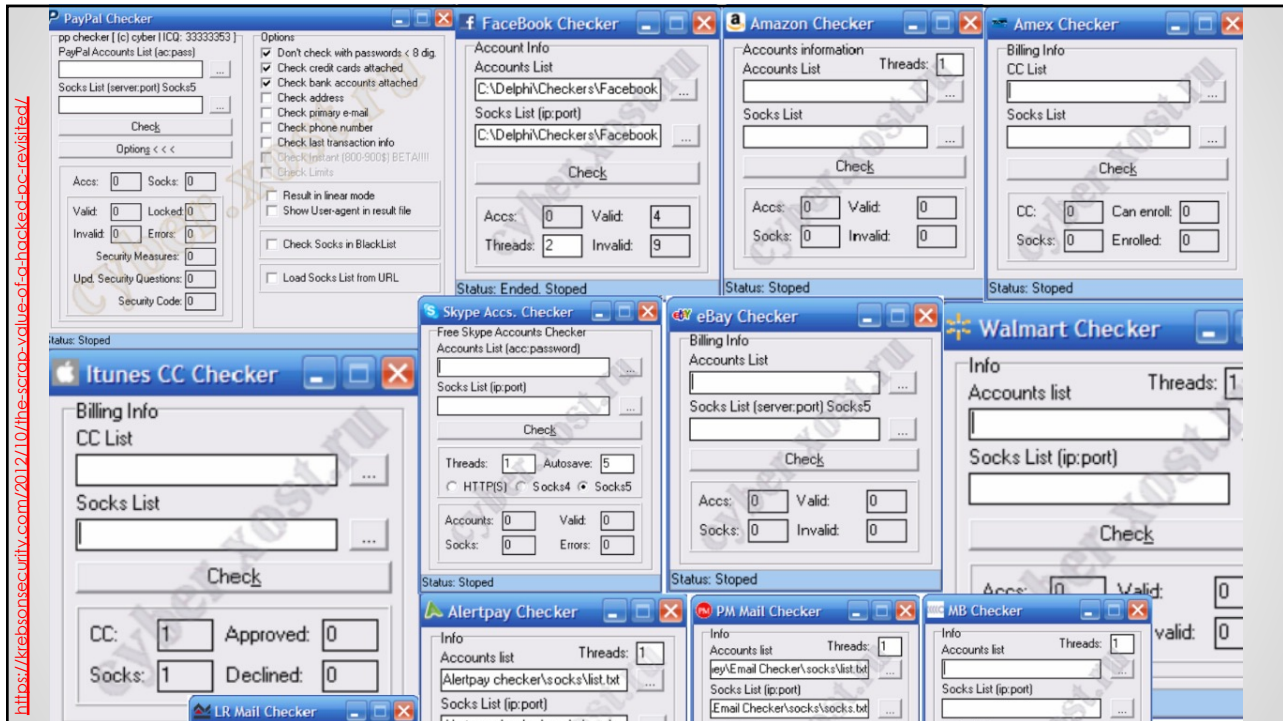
https://krebsonsecurity.com/2012/10/the-scrap-value-of-a-hacked-pc-revisited/

PayPal Checker
pp checker | (c) cyber | ICQ: 33333353 |
PayPal Accounts List (ac:pass)
...
Socks List (server:port) Socks5
...
Check
Options < < <
Accs: 0 Socks: 0
Valid: 0 Locked: 0
Invalid: 0 Errors: 0
Security Measures: 0
Upd. Security Questions: 0
Security Code: 0
Options
Don't check with passwords < 8 dig.
Check credit cards attached
Check bank accounts attached
Check address
Check primary e-mail
Check phone number
Check last transaction info
Check Instant (800-900$) BETA!!!!
Check Limits
Result in linear mode
Show User-agent in result file
Check Socks in BlackList
Load Socks List from URL
Status: Stoped

FaceBook Checker
Account Info
Accounts List
C:\Delphi\Checkers\Facebook
Socks List (ip:port)
C:\Delphi\Checkers\Facebook
Check
Accs: 0 Valid: 4
Threads: 2 Invalid: 9
Status: Ended. Stoped

Amazon Checker
Accounts information
Accounts List Threads: 1
Socks List
Check
Accs: 0 Valid: 0
Socks: 0 Invalid: 0
Status: Stoped

Amex Checker
Billing Info
CC List
Socks List
Check
CC: 0 Can enroll: 0
Socks: 0 Enrolled: 0
Status: Stoped

Itunes CC Checker
Billing Info
CC List
...
Socks List
...
Check
CC: 1 Approved: 0
Socks: 1 Declined: 0

LR Mail Checker

Skype Accs. Checker
Free Skype Accounts Checker
Accounts List (acc:password)
...
Socks List (ip:port)
...
Check
Threads: 1 Autosave: 5
HTTP(S) Socks4 Socks5
Accounts: 0 Valid: 0
Socks: 0 Errors: 0
Status: Stoped

eBay Checker
Billing Info
Accounts List
...
Socks List (server:port) Socks5
...
Check
Accs: 0 Valid: 0
Socks: 0 Invalid: 0
Status: Stoped

Walmart Checker
Info
Accounts list Threads: 1
Socks List (ip:port)
Check
Accs: 0 Valid: 0
valid: 0

Alertpay Checker
Info
Accounts list Threads: 1
Alertpay checker\socks\list.txt
Socks List (ip:port)

PM Mail Checker
Info
Accounts list Threads: 1
ey\Email Checker\socks\list.txt
Socks List (ip:port)
Email Checker\socks\socks.txt

MB Checker
Info
Accounts list Threads: 1
Socks List (ip:port)

cyberxost.ru